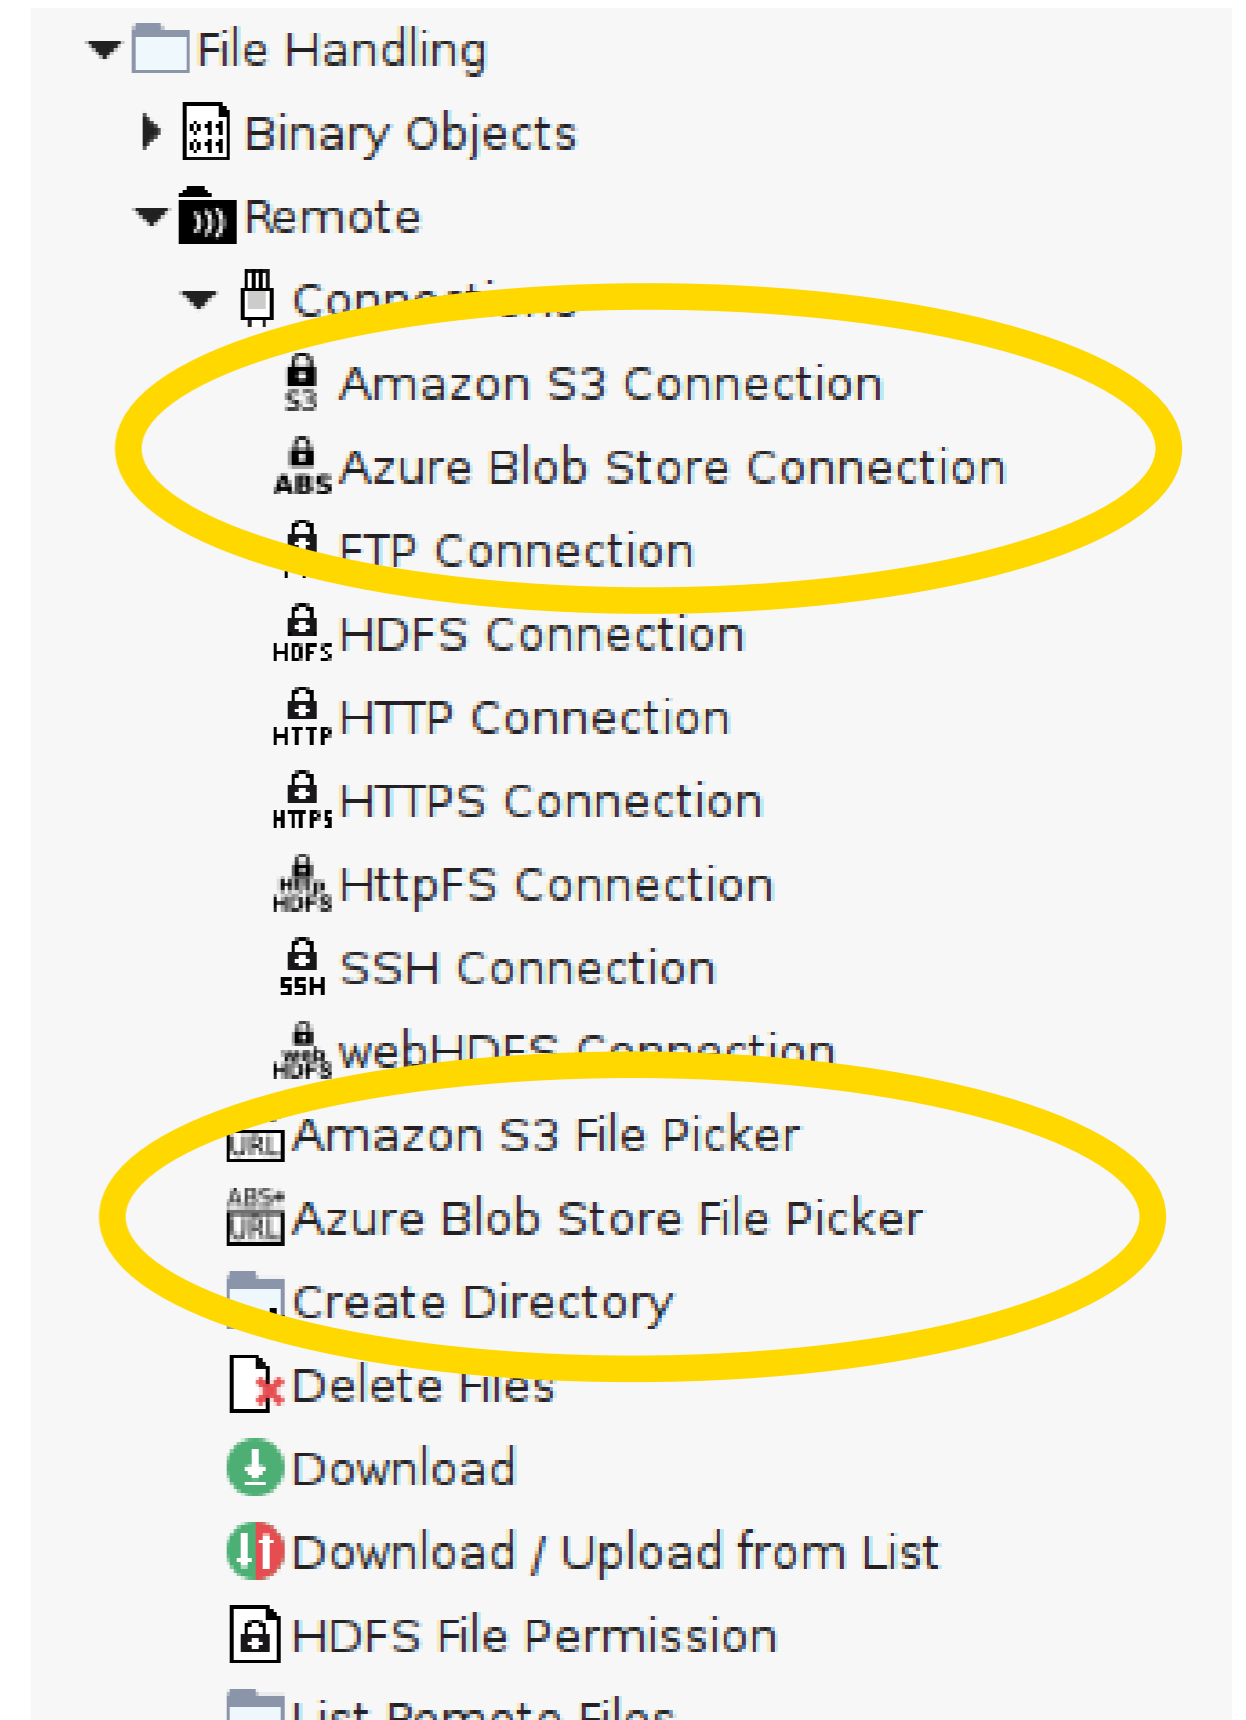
File Handling
Binary Objects
Remote
Connections
S3 Amazon S3 Connection
ABS Azure Blob Store Connection
FTP Connection
HDFS HDFS Connection
HTTP HTTP Connection
HTTPS HTTPS Connection
HttpFS Connection
SSH SSH Connection
webHDFS Connection
URL Amazon S3 File Picker
ABS URL Azure Blob Store File Picker
Create Directory
Delete Files
Download
Download / Upload from List
HDFS File Permission
List Remote Files